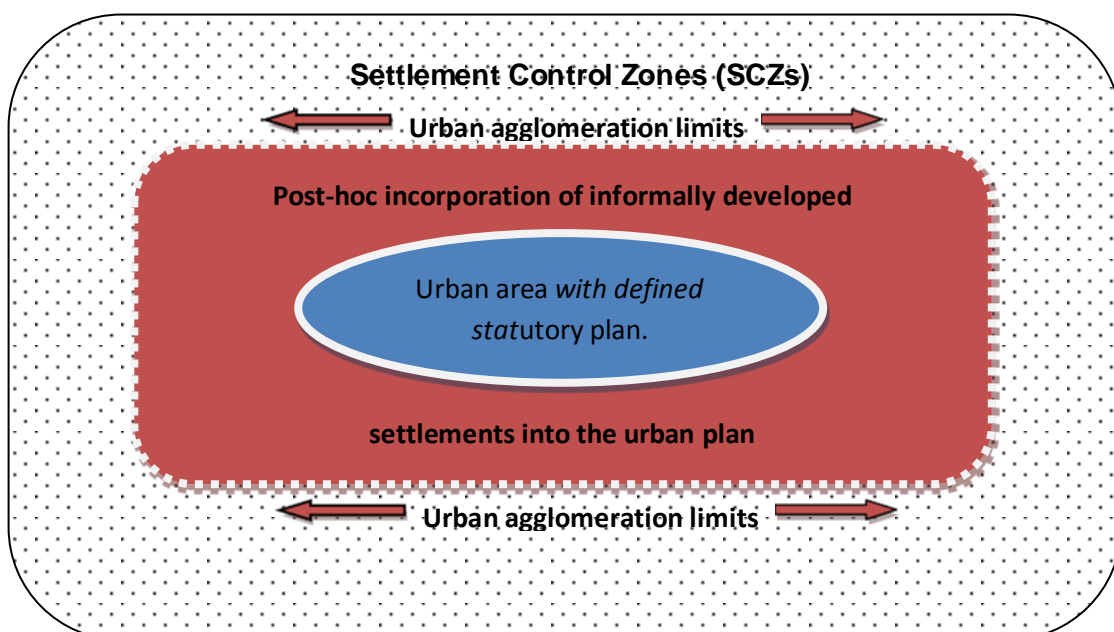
Settlement Control Zones (SCZs)

Urban agglomeration limits

Post-hoc incorporation of informally developed

Urban area *with defined stat*utory plan.

settlements into the urban plan

Urban agglomeration limits